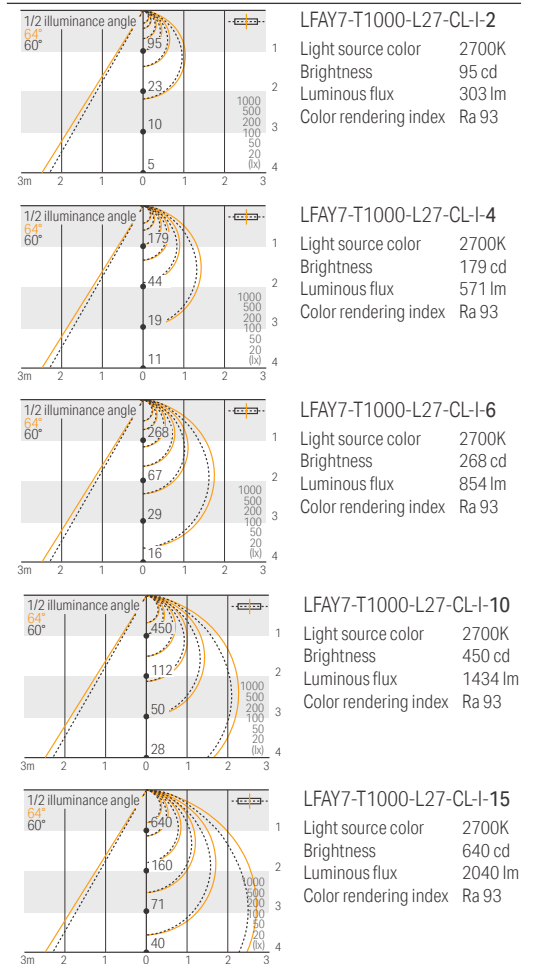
1/2 illuminance angle
64°
60°
95
23
10
5
1000
500
200
100
50
20
(lx)
1
2
3
4
3m 2 1 0 1 2 3

LFAY7-T1000-L27-CL-I-2

| | |
|---|---|
| Light source color | 2700K |
| Brightness | 95 cd |
| Luminous flux | 303 lm |
| Color rendering index | Ra 93 |

1/2 illuminance angle
64°
60°
179
44
19
11
1000
500
200
100
50
20
(lx)
1
2
3
4
3m 2 1 0 1 2 3

LFAY7-T1000-L27-CL-I-4

| | |
|---|---|
| Light source color | 2700K |
| Brightness | 179 cd |
| Luminous flux | 571 lm |
| Color rendering index | Ra 93 |

1/2 illuminance angle
64°
60°
268
67
29
16
1000
500
200
100
50
20
(lx)
1
2
3
4
3m 2 1 0 1 2 3

LFAY7-T1000-L27-CL-I-6

| | |
|---|---|
| Light source color | 2700K |
| Brightness | 268 cd |
| Luminous flux | 854 lm |
| Color rendering index | Ra 93 |

1/2 illuminance angle
64°
60°
450
112
50
28
1000
500
200
100
50
20
(lx)
1
2
3
4
3m 2 1 0 1 2 3

LFAY7-T1000-L27-CL-I-10

| | |
|---|---|
| Light source color | 2700K |
| Brightness | 450 cd |
| Luminous flux | 1434 lm |
| Color rendering index | Ra 93 |

1/2 illuminance angle
64°
60°
640
160
71
40
1000
500
200
100
50
20
(lx)
1
2
3
4
3m 2 1 0 1 2 3

LFAY7-T1000-L27-CL-I-15

| | |
|---|---|
| Light source color | 2700K |
| Brightness | 640 cd |
| Luminous flux | 2040 lm |
| Color rendering index | Ra 93 |